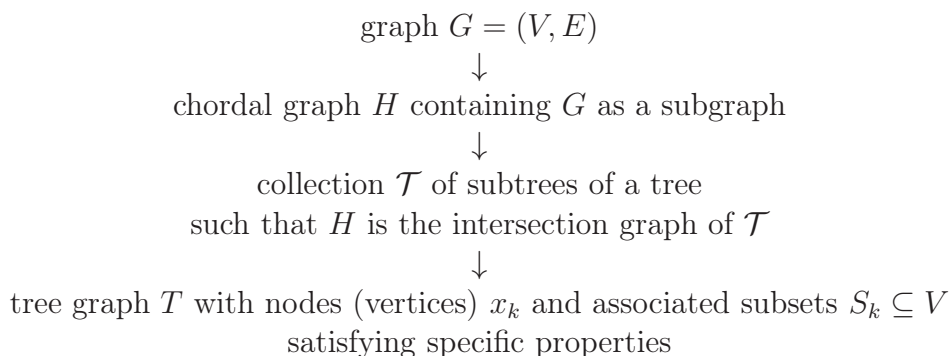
graph $G = (V, E)$
$\downarrow$
chordal graph $H$ containing $G$ as a subgraph
$\downarrow$
collection $\mathcal{T}$ of subtrees of a tree
such that $H$ is the intersection graph of $\mathcal{T}$
$\downarrow$
tree graph $T$ with nodes (vertices) $x_k$ and associated subsets $S_k \subseteq V$
satisfying specific properties